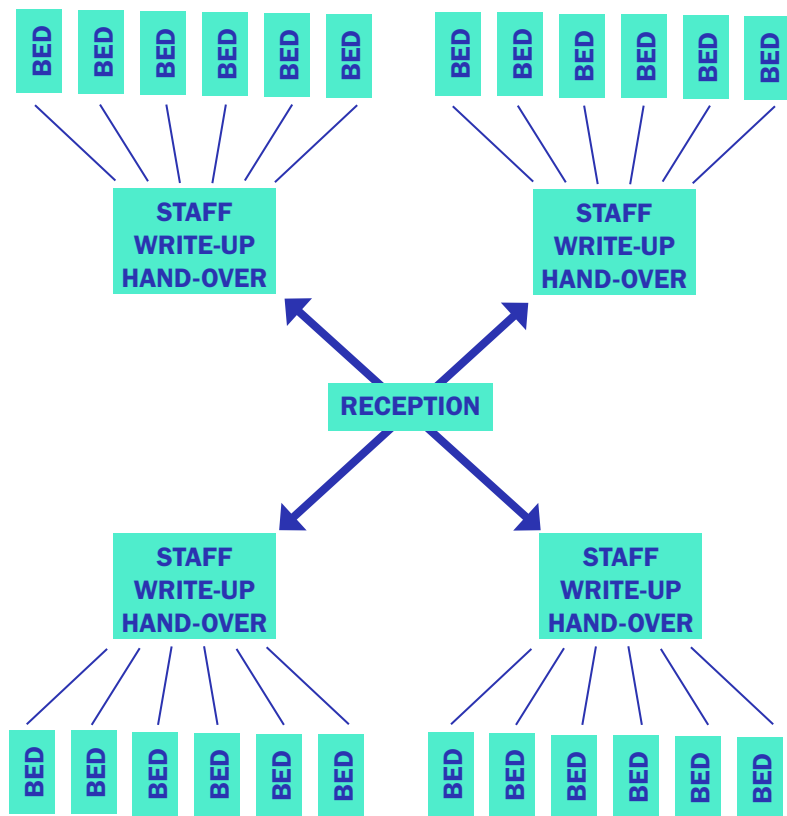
BED BED BED BED BED BED

BED BED BED BED BED BED

STAFF
WRITE-UP
HAND-OVER

STAFF
WRITE-UP
HAND-OVER

RECEPTION

STAFF
WRITE-UP
HAND-OVER

STAFF
WRITE-UP
HAND-OVER

BED BED BED BED BED BED

BED BED BED BED BED BED